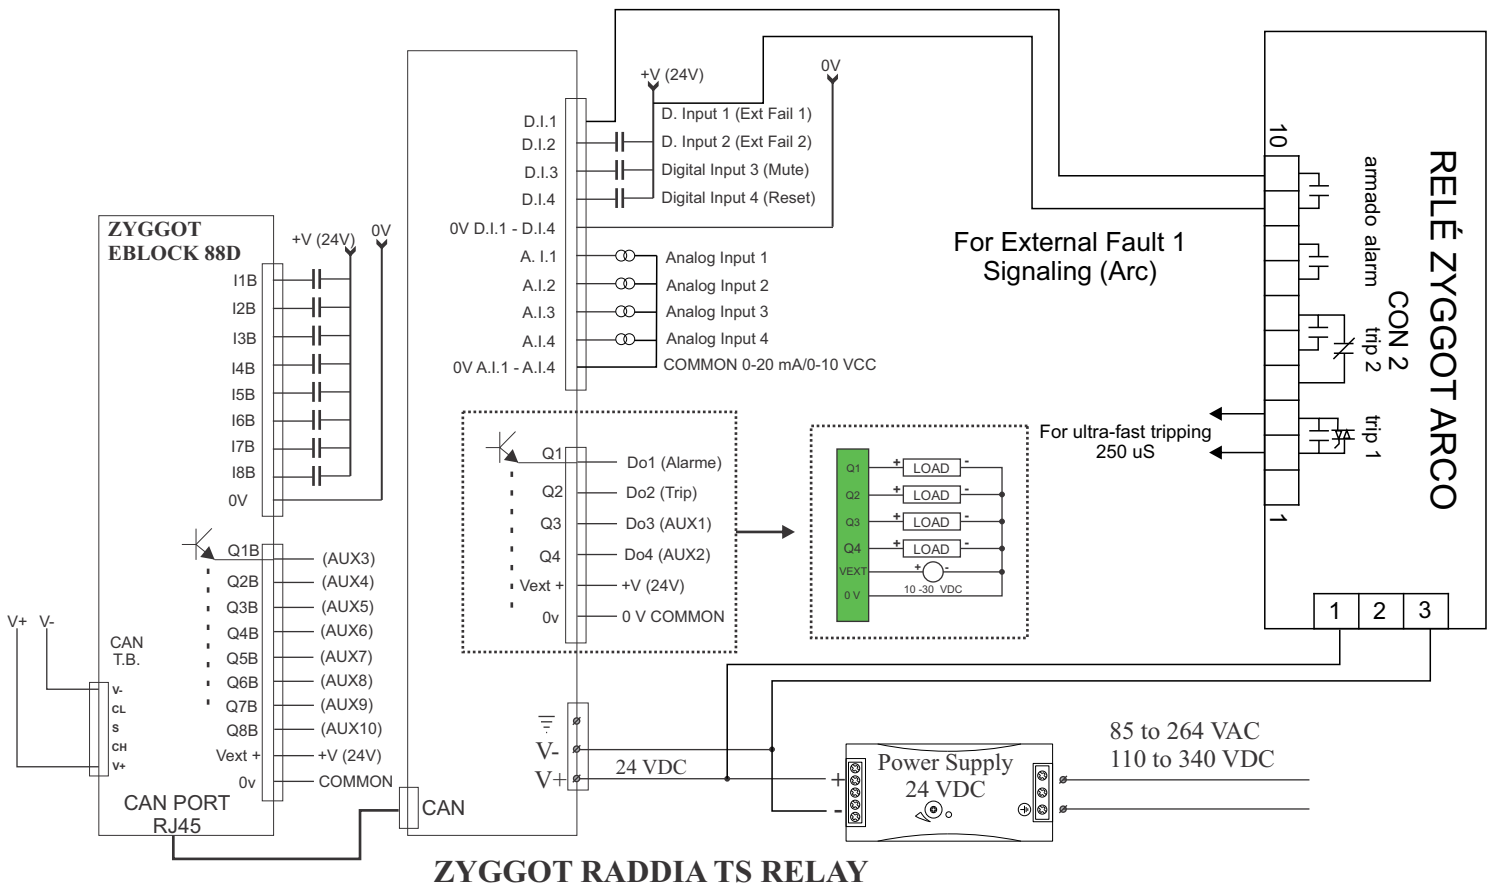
ZYGGOT EBLOCK 88D

+V (24V) 0V

I1B
I2B
I3B
I4B
I5B
I6B
I7B
I8B
0V

Q1B (AUX3)
Q2B (AUX4)
Q3B (AUX5)
Q4B (AUX6)
Q5B (AUX7)
Q6B (AUX8)
Q7B (AUX9)
Q8B (AUX10)
Vext + +V (24V)
0v COMMON

V+ V-

CAN T.B.

V-
CL
S
CH
V+

CAN PORT RJ45

CAN

+V (24V) 0V

D.I.1 D. Input 1 (Ext Fail 1)
D.I.2 D. Input 2 (Ext Fail 2)
D.I.3 Digital Input 3 (Mute)
D.I.4 Digital Input 4 (Reset)
0V D.I.1 - D.I.4
A. I.1 Analog Input 1
A.I.2 Analog Input 2
A.I.3 Analog Input 3
A.I.4 Analog Input 4
0V A.I.1 - A.I.4 COMMON 0-20 mA/0-10 VCC

Q1 Do1 (Alarme)
Q2 Do2 (Trip)
Q3 Do3 (AUX1)
Q4 Do4 (AUX2)
Vext + +V (24V)
0v 0 V COMMON

Q1 + LOAD -
Q2 + LOAD -
Q3 + LOAD -
Q4 + LOAD -
VEXT + -
0 V
10 -30 VDC

V-
V+
24 VDC

Power Supply 24 VDC
+
-

85 to 264 VAC
110 to 340 VDC

For External Fault 1 Signaling (Arc)

For ultra-fast tripping 250 uS

10
armado alarm
CON 2
trip 2
trip 1
1

RELÉ ZYGGOT ARCO

1 2 3

ZYGGOT RADDIA TS RELAY